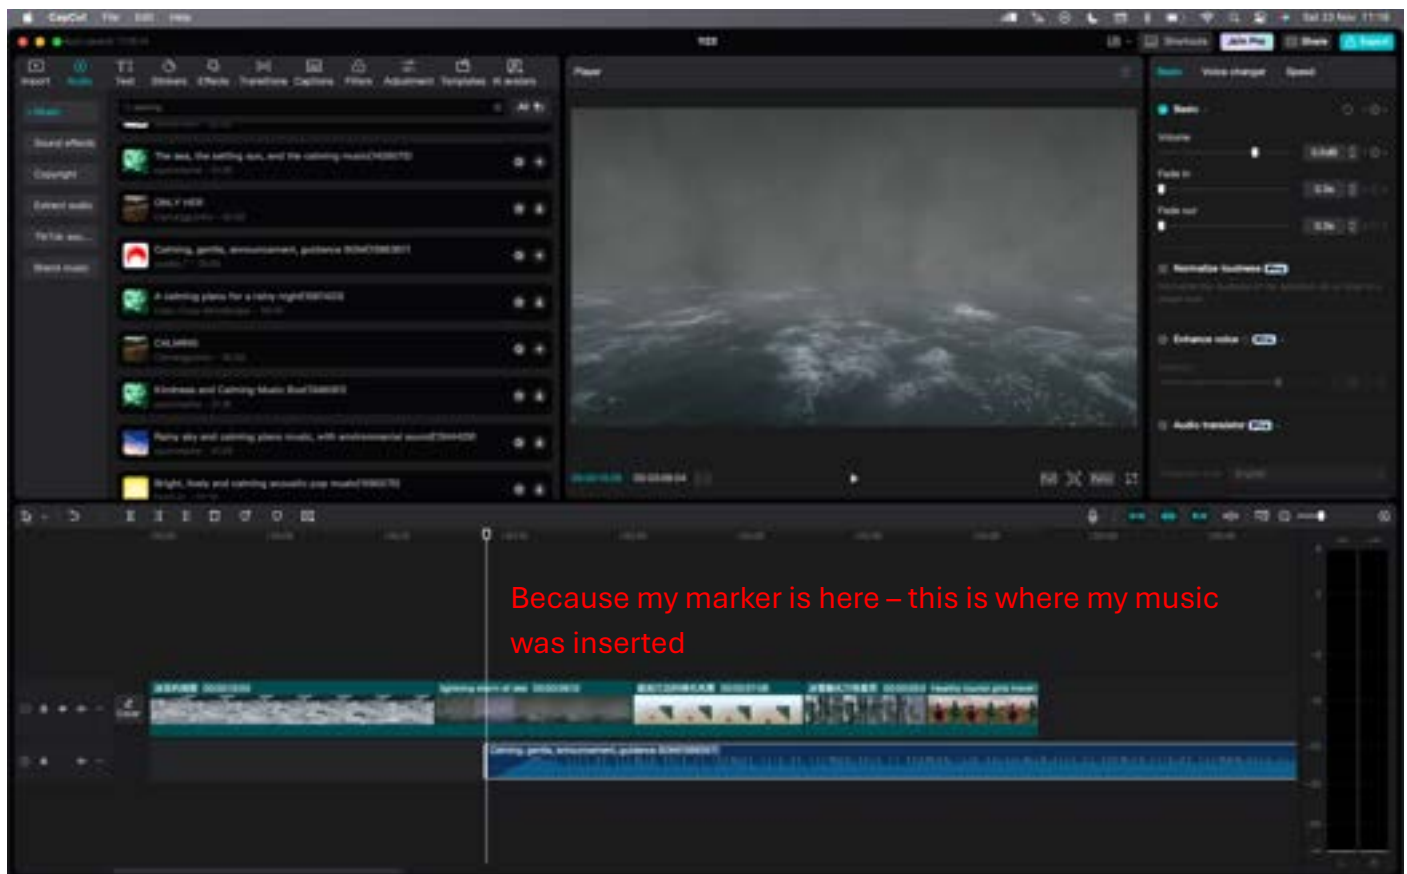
CapCut File Edit Help

Import Audio Text Stickers Effects Transitions Captions Filters Adjustment Templates AI avatars

Player

Basic Voice changer Speed

Music

Sound effects

Copyright

Extract audio

TikTok sou...

Brand music

The sea, the setting sun, and the calming music

ONLY HER

Calming, gentle, environment, guidance

A calming piano for a rainy night

CALMING

Kindness and Calming Music

Rainy sky and calming piano music, with environmental sound

Bright, lively and calming acoustic pop music

Basic

Volume

Fade in

Fade out

Normalize loudness

Enhance voice

Audio translator

Because my marker is here – this is where my music was inserted

Calming, gentle, environment, guidance